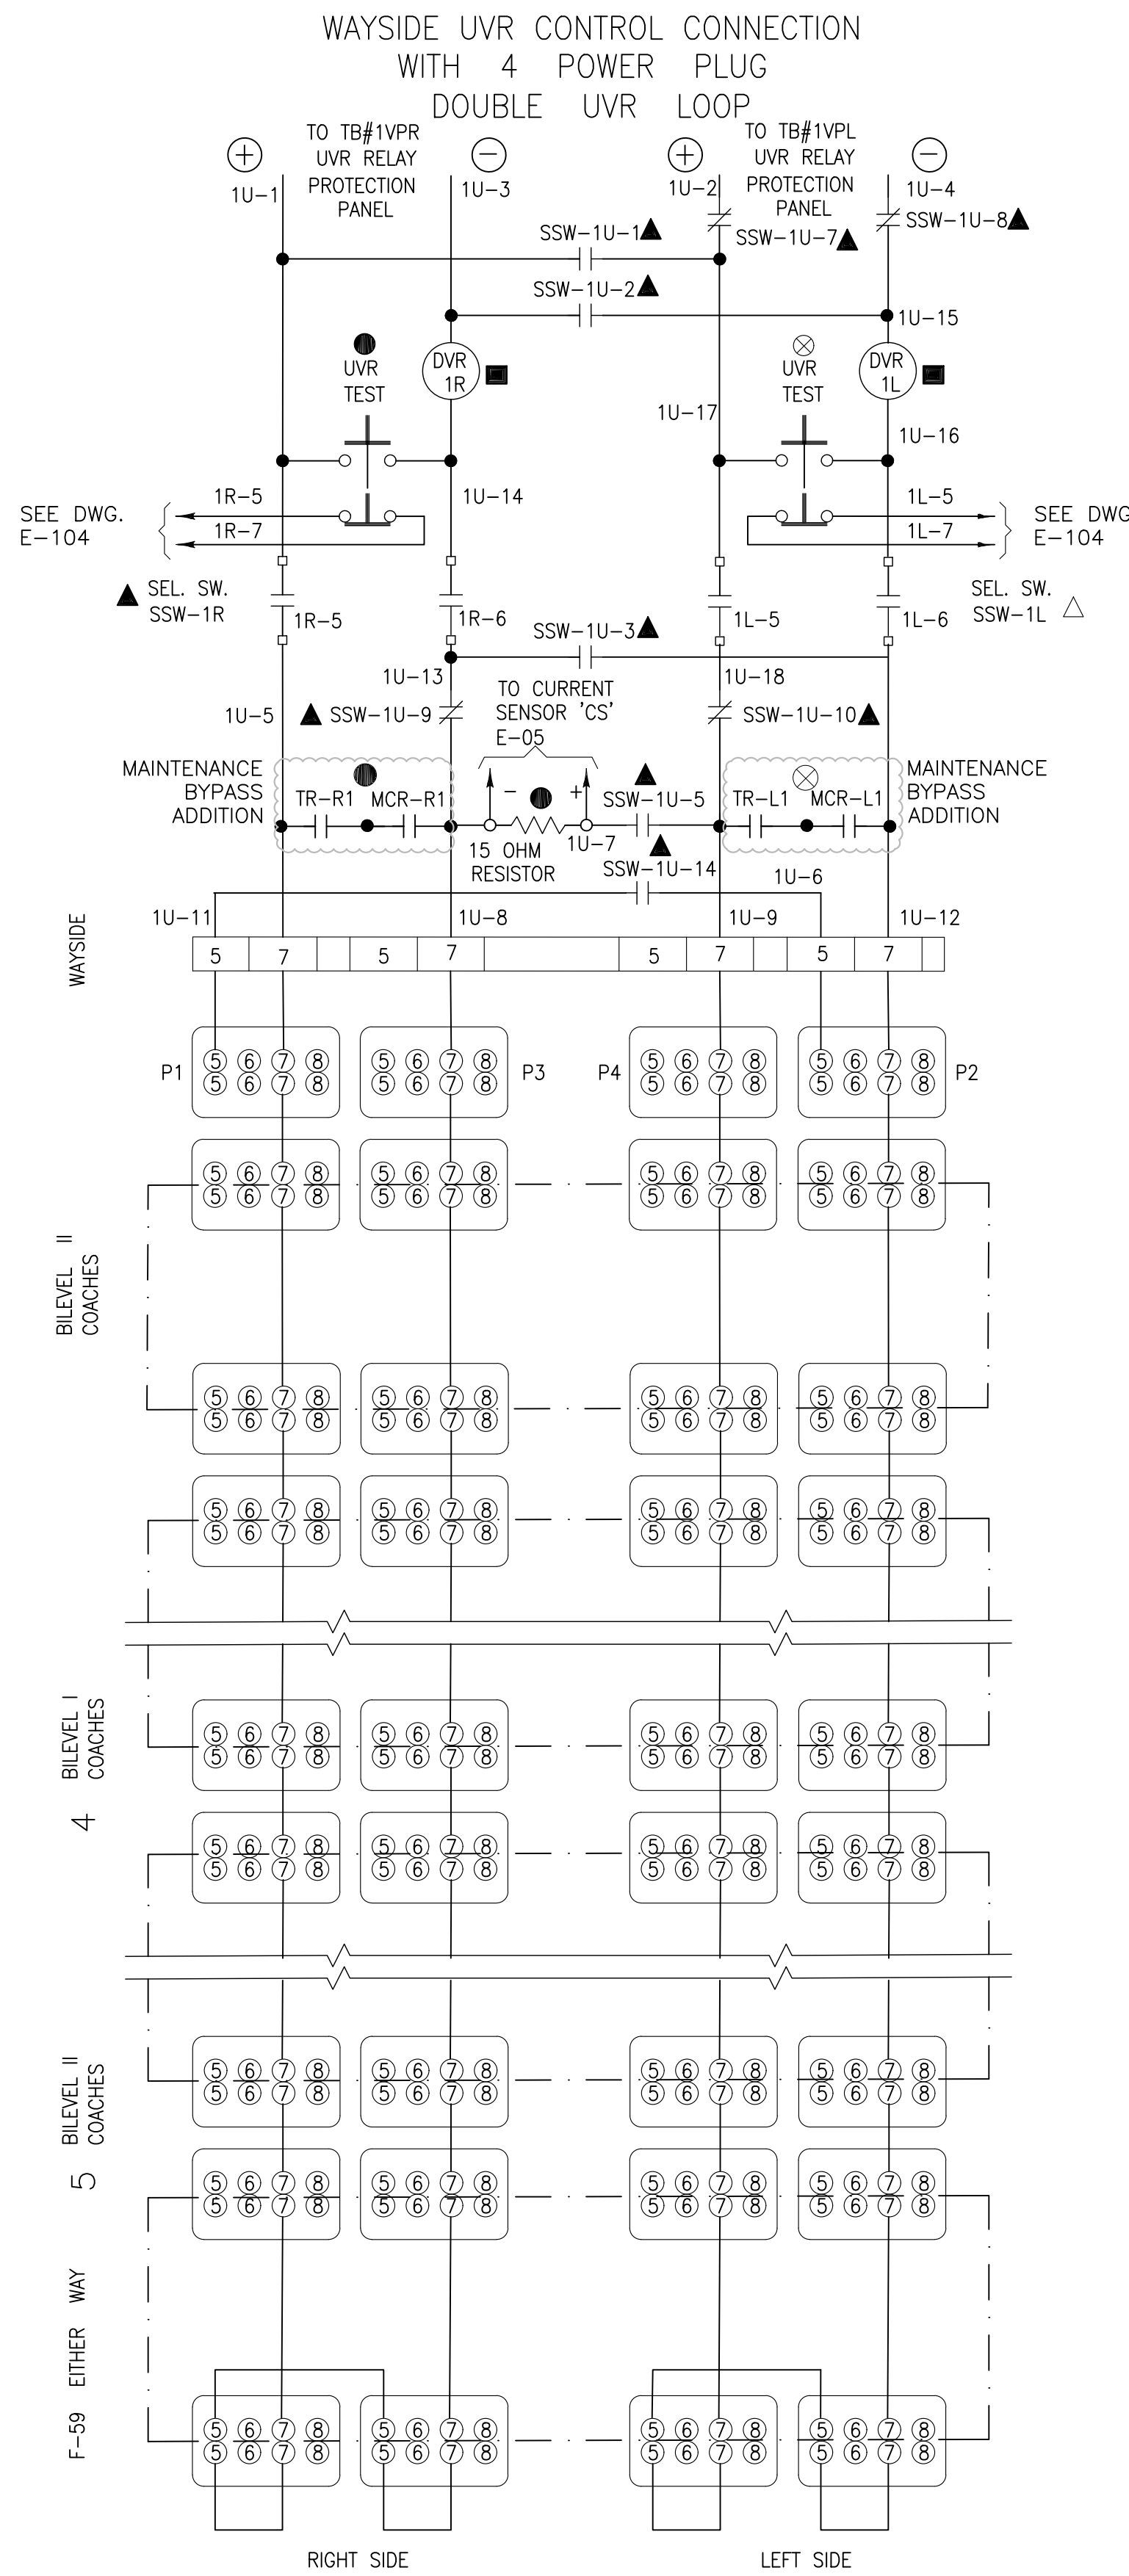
WAYSIDE UVR CONTROL CONNECTION
WITH 4 POWER PLUG
DOUBLE UVR LOOP

TO TB#1VPR UVR RELAY PROTECTION PANEL

TO TB#1VPL UVR RELAY PROTECTION PANEL

$+$ 1U-1
$-$ 1U-3
$+$ 1U-2
$-$ 1U-4

SSW-1U-1
SSW-1U-7
SSW-1U-8
SSW-1U-2
1U-15

UVR TEST
DVR 1R
1U-17
UVR TEST
DVR 1L
1U-16

SEE DWG. E-104
1R-5
1R-7
1U-14
1L-5
1L-7
SEE DWG E-104

SEL. SW. SSW-1R
1R-5
1R-6
1L-5
1L-6
SEL. SW. SSW-1L

SSW-1U-3
1U-13
1U-18
TO CURRENT SENSOR 'CS' E-05
1U-5
SSW-1U-9
SSW-1U-10

MAINTENANCE BYPASS ADDITION
TR-R1 MCR-R1
$-$ $+$
SSW-1U-5
TR-L1 MCR-L1
MAINTENANCE BYPASS ADDITION
15 OHM RESISTOR
1U-7
SSW-1U-14
1U-6

1U-11
1U-8
1U-9
1U-12

WAYSIDE

| 5 | 7 | | 5 | 7 | | 5 | 7 | | 5 | 7 | |
|---|---|---|---|---|---|---|---|---|---|---|---|

P1 ⑤⑥⑦⑧ ⑤⑥⑦⑧ P3 P4 ⑤⑥⑦⑧ ⑤⑥⑦⑧ P2

BILEVEL II COACHES

BILEVEL I COACHES
4

BILEVEL II COACHES
5

F-59 EITHER WAY

RIGHT SIDE
LEFT SIDE